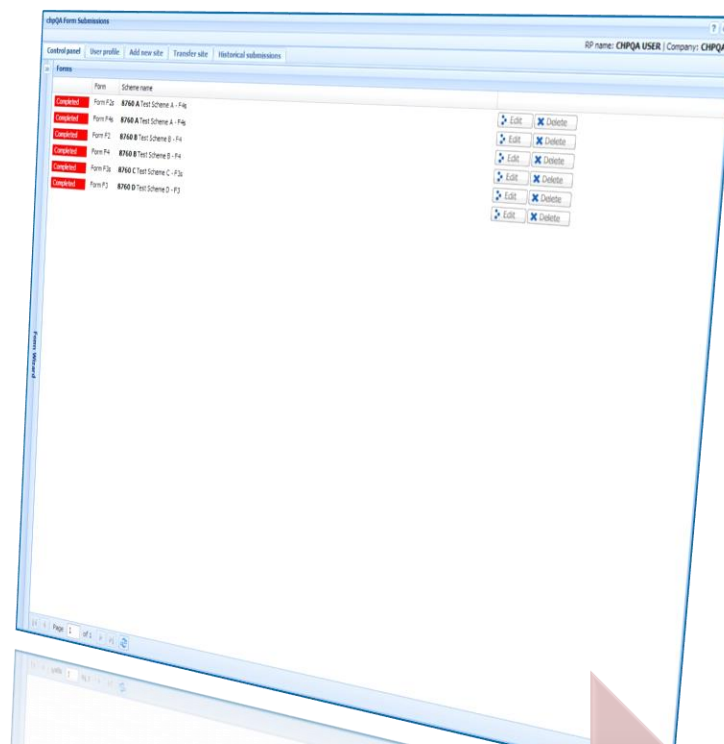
chpQA Form Submissions

Control panel | User profile | Add new site | Transfer site | Historical submissions

RP name: CHPQA USER | Company: CHPQA

Forms

| | Form | Scheme name | |
|---|---|---|---|
| Completed | Form F2s | 8760 A Test Scheme A - F4s | Edit Delete |
| Completed | Form F4s | 8760 A Test Scheme A - F4s | Edit Delete |
| Completed | Form F2 | 8760 B Test Scheme B - F4 | Edit Delete |
| Completed | Form F4 | 8760 B Test Scheme B - F4 | Edit Delete |
| Completed | Form F3s | 8760 C Test Scheme C - F3s | Edit Delete |
| Completed | Form F3 | 8760 D Test Scheme D - F3 | Edit Delete |

Forms Wizard

Page 1 of 1